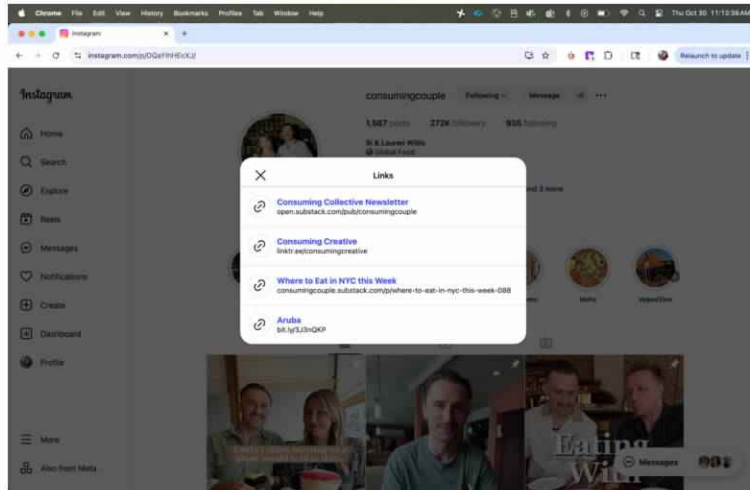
Chrome File Edit View History Bookmarks Profiles Tab Window Help

Thu Oct 30 11:13:38 AM

Instagram

instagram.com/p/DQaYhHEcXJ/

Relaunch to update

Instagram

Home

Search

Explore

Reels

Messages

Notifications

Create

Dashboard

Profile

More

Also from Meta

consumingcouple Following Message

1,587 posts 272K followers 935 following

N & Lauren Willis

Global Food

Links

Consuming Collective Newsletter
open.substack.com/pub/consumingcouple

Consuming Creative
linktr.ee/consumingcreative

Where to Eat in NYC this Week
consumingcouple.substack.com/p/where-to-eat-in-nyc-this-week-088

Aruba
bit.ly/3J3nQKP

Malta

Messages